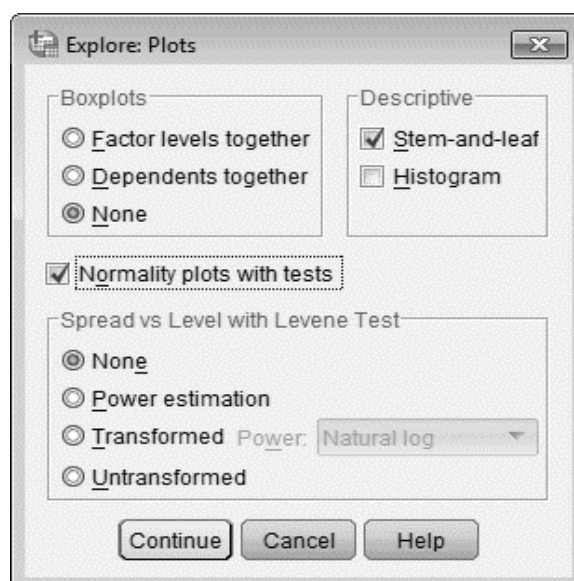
Explore: Plots

Boxplots
Factor levels together
Dependents together
None

Descriptive
Stem-and-leaf
Histogram

Normality plots with tests

Spread vs Level with Levene Test
None
Power estimation
Transformed Power: Natural log
Untransformed

Continue Cancel Help